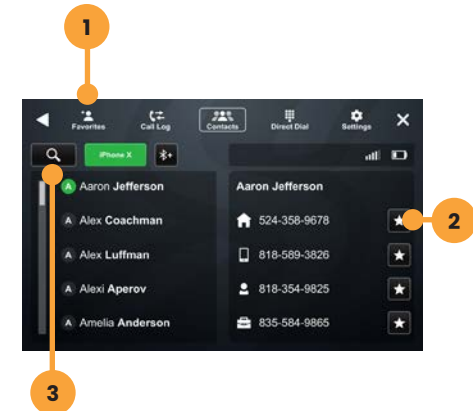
1

Favorites
Call Log
Contacts
Direct Dial
Settings

iPhone X

A Aaron Jefferson
A Alex Coachman
A Alex Luffman
A Alexi Aperov
A Amelia Anderson

Aaron Jefferson
524-358-9678
818-589-3826
818-354-9825
835-584-9865

2

3